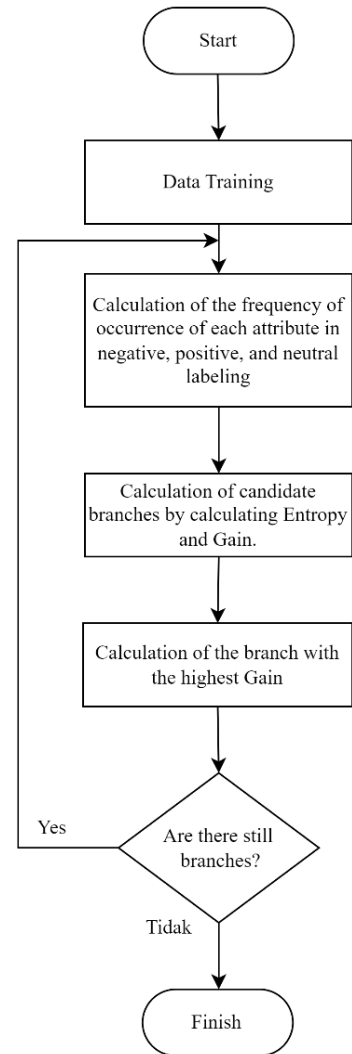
Start

Data Training

Calculation of the frequency of occurrence of each attribute in negative, positive, and neutral labeling

Calculation of candidate branches by calculating Entropy and Gain.

Calculation of the branch with the highest Gain

Are there still branches?

Yes

Tidak

Finish